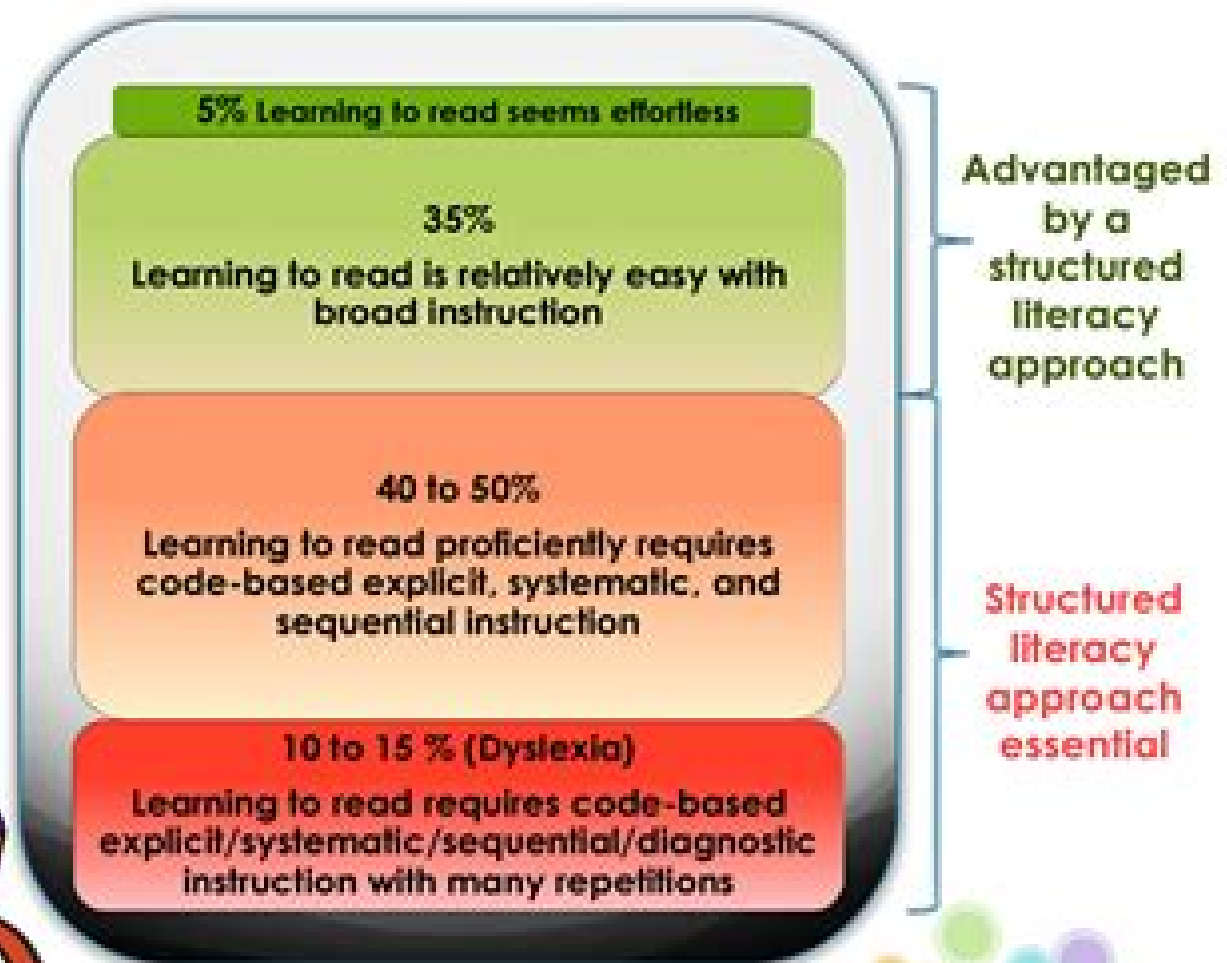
5% Learning to read seems effortless

35%
Learning to read is relatively easy with broad instruction

40 to 50%
Learning to read proficiently requires code-based explicit, systematic, and sequential instruction

10 to 15 % (Dyslexia)
Learning to read requires code-based explicit/systematic/sequential/diagnostic instruction with many repetitions

Advantaged by a structured literacy approach

Structured literacy approach essential